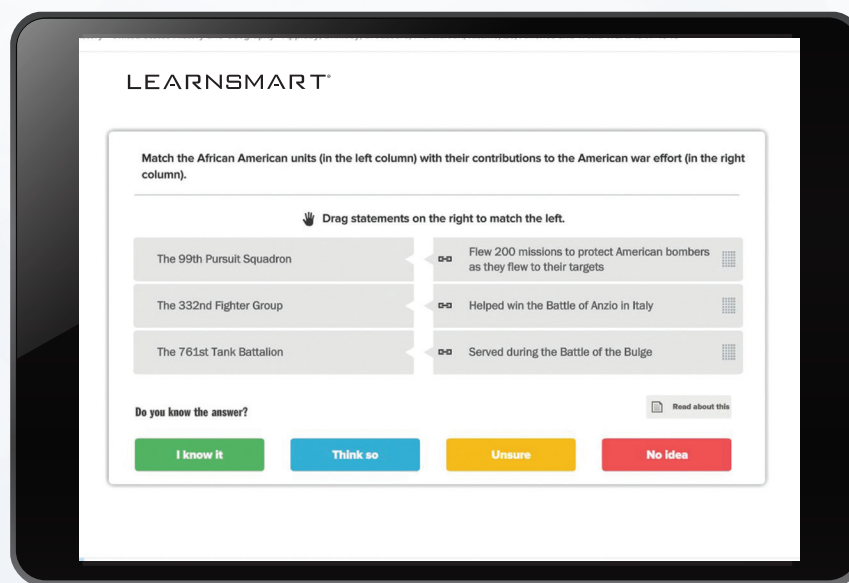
LEARNSMART®

Match the African American units (in the left column) with their contributions to the American war effort (in the right column).

Drag statements on the right to match the left.

| | |
|---|---|
| The 99th Pursuit Squadron | Flew 200 missions to protect American bombers as they flew to their targets |
| The 332nd Fighter Group | Helped win the Battle of Anzio in Italy |
| The 761st Tank Battalion | Served during the Battle of the Bulge |

Do you know the answer?

Read about this

I know it

Think so

Unsure

No idea